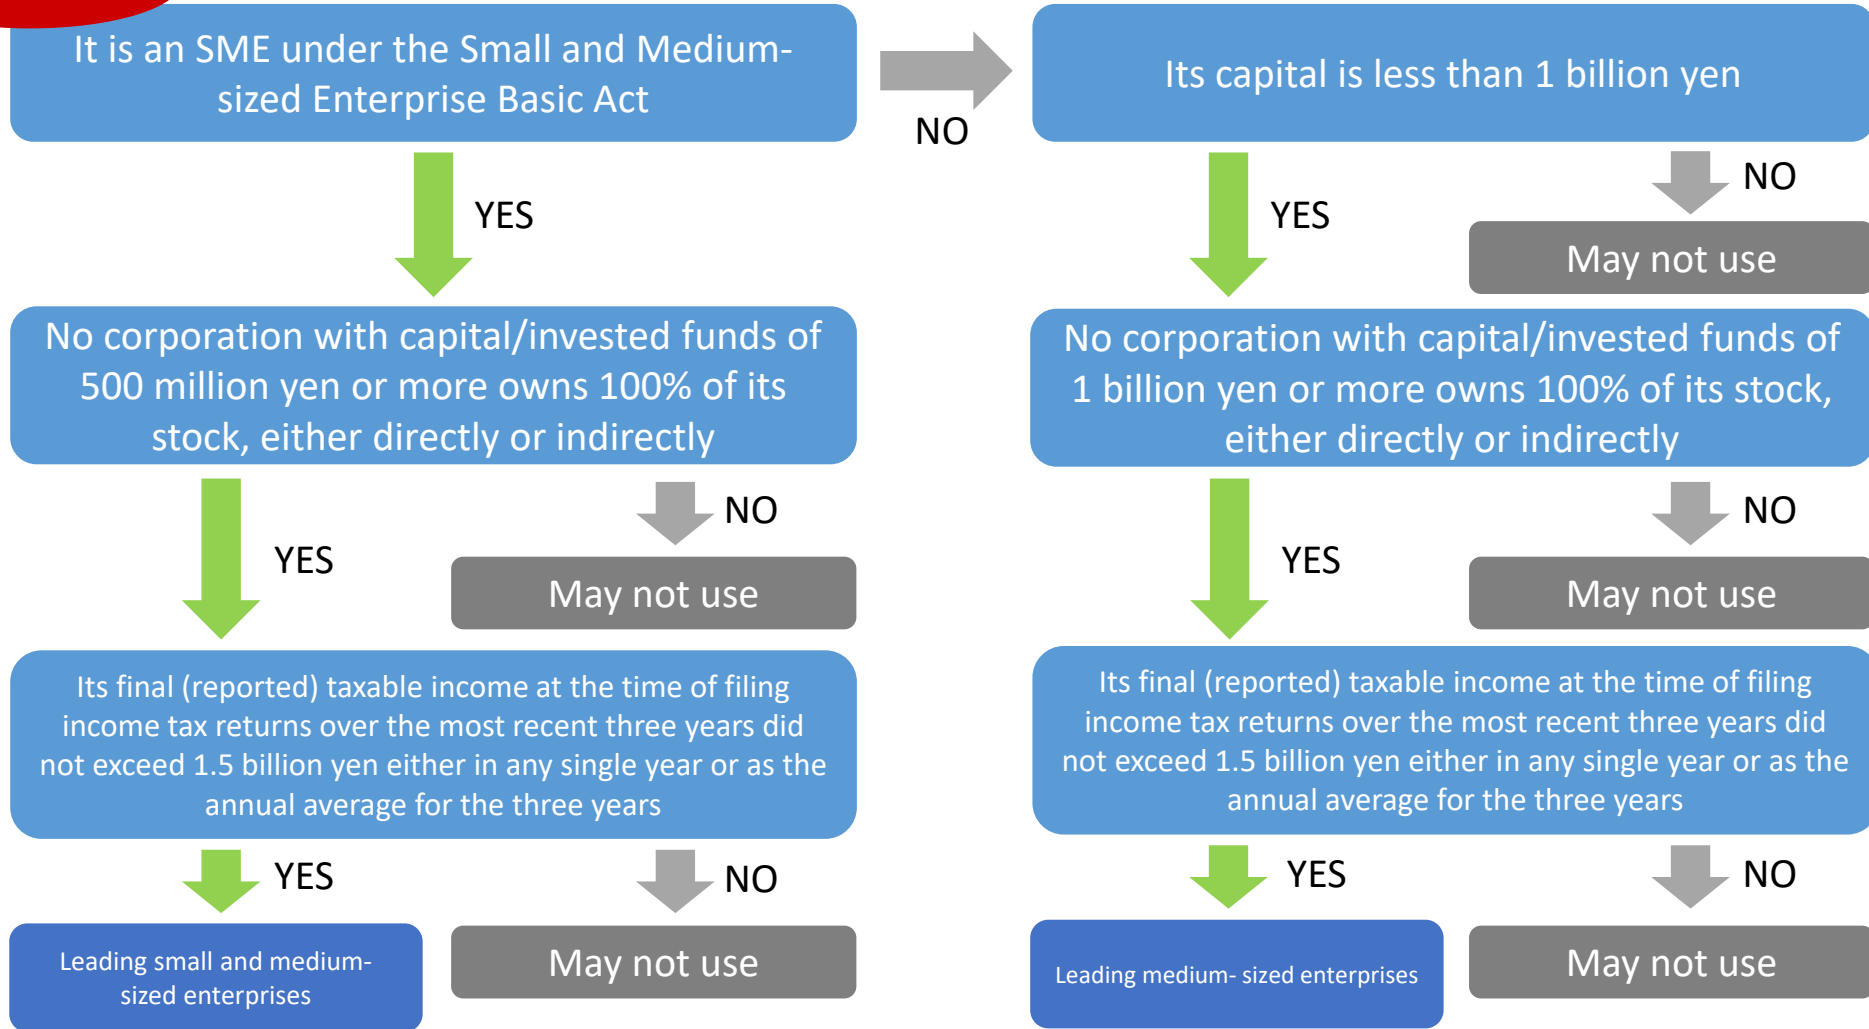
It is an SME under the Small and Medium-sized Enterprise Basic Act

NO

Its capital is less than 1 billion yen

YES

YES

NO

May not use

No corporation with capital/invested funds of 500 million yen or more owns 100% of its stock, either directly or indirectly

No corporation with capital/invested funds of 1 billion yen or more owns 100% of its stock, either directly or indirectly

YES

NO

May not use

YES

NO

May not use

Its final (reported) taxable income at the time of filing income tax returns over the most recent three years did not exceed 1.5 billion yen either in any single year or as the annual average for the three years

Its final (reported) taxable income at the time of filing income tax returns over the most recent three years did not exceed 1.5 billion yen either in any single year or as the annual average for the three years

YES

NO

YES

NO

Leading small and medium-sized enterprises

May not use

Leading medium- sized enterprises

May not use